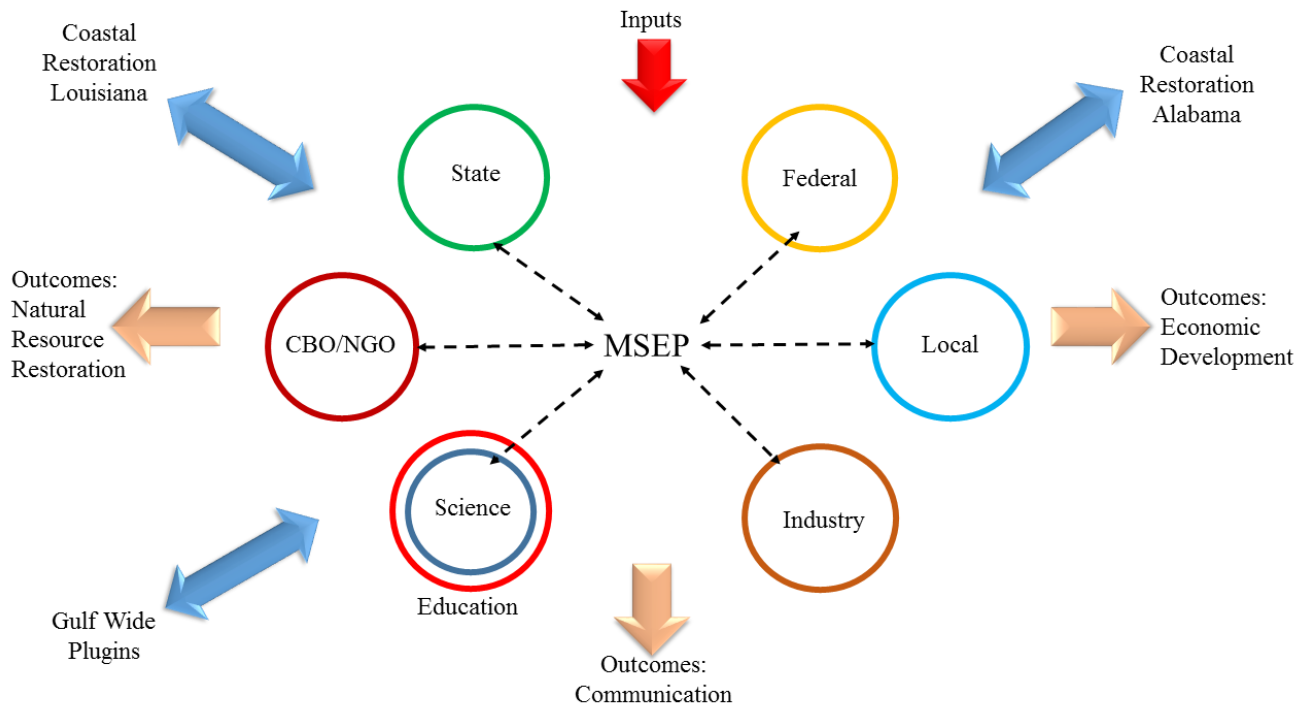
Coastal Restoration Louisiana

Inputs

Coastal Restoration Alabama

State

Federal

Outcomes: Natural Resource Restoration

CBO/NGO

MSEP

Local

Outcomes: Economic Development

Science

Education

Industry

Gulf Wide Plugins

Outcomes: Communication